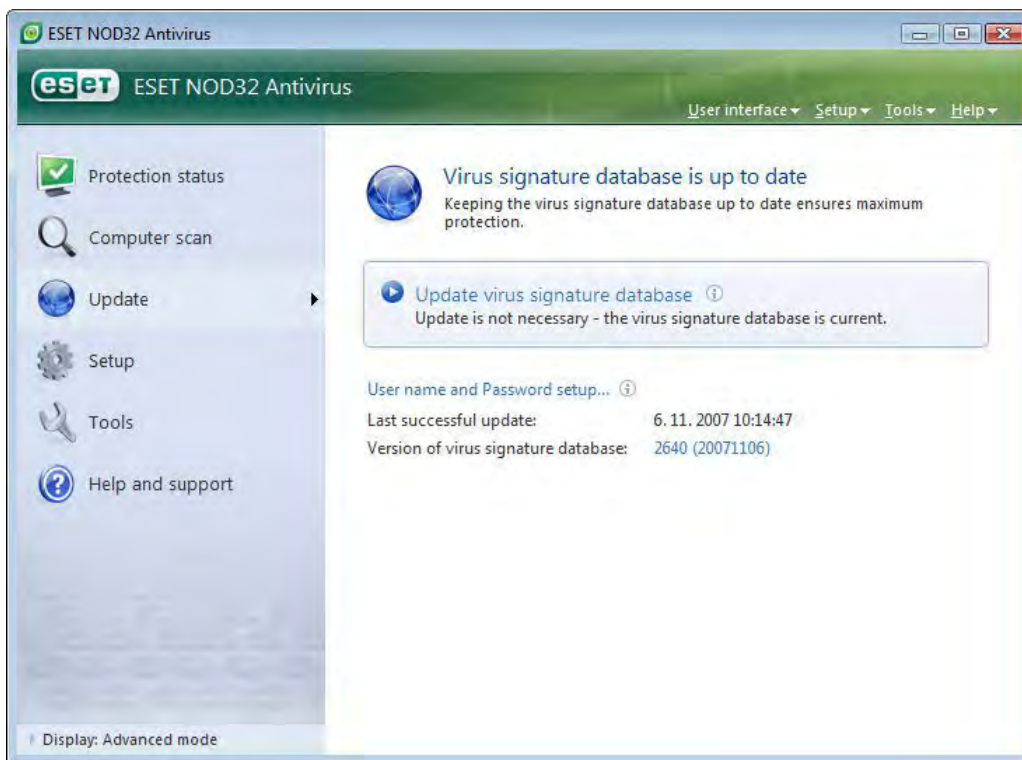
ESET NOD32 Antivirus

eset ESET NOD32 Antivirus

User interface ▾ Setup ▾ Tools ▾ Help ▾

Protection status

Computer scan

Update

Setup

Tools

Help and support

Virus signature database is up to date

Keeping the virus signature database up to date ensures maximum protection.

Update virus signature database ⓘ

Update is not necessary - the virus signature database is current.

User name and Password setup... ⓘ

Last successful update: 6. 11. 2007 10:14:47

Version of virus signature database: 2640 (20071106)

Display: Advanced mode